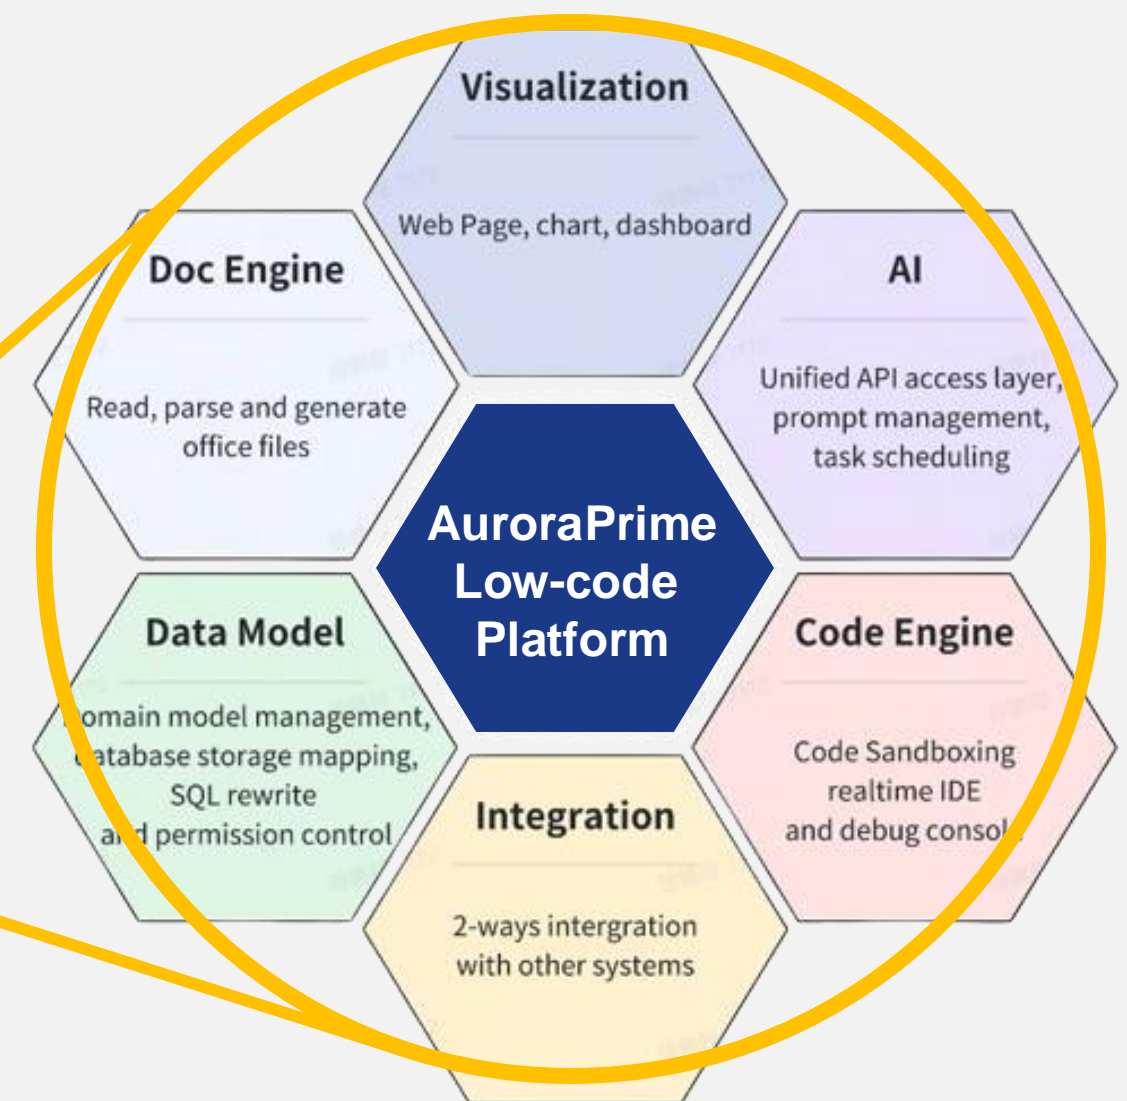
Visualization

Web Page, chart, dashboard

Doc Engine

Read, parse and generate office files

AI

Unified API access layer, prompt management, task scheduling

AuroraPrime Low-code Platform

Data Model

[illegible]omain model management, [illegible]atabase storage mapping, SQL rewrite a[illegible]d permission control

Code Engine

Code Sandboxing realtime IDE and debug consol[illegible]

Integration

2-ways intergration with other systems